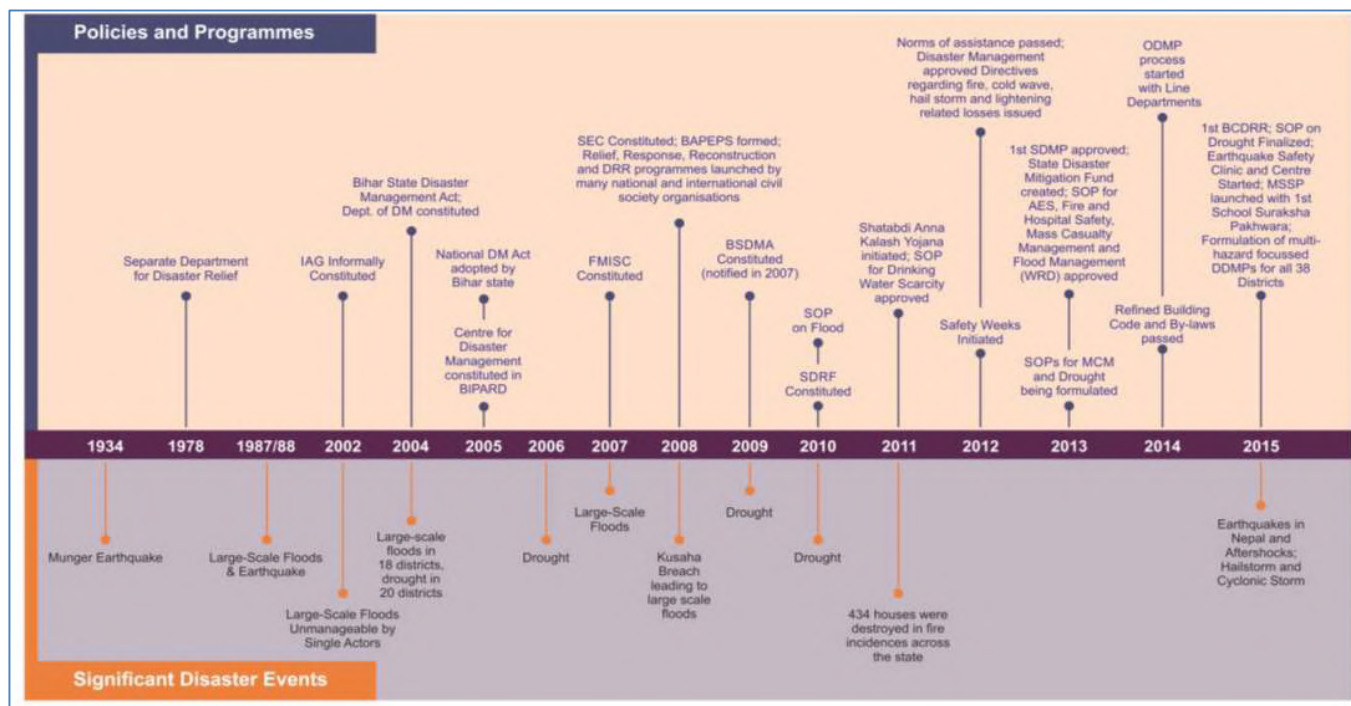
Policies and Programmes

Separate Department for Disaster Relief

IAG Informally Constituted

Bihar State Disaster Management Act; Dept. of DM constituted

National DM Act adopted by Bihar state

Centre for Disaster Management constituted in BIPARD

FMISC Constituted

SEC Constituted; BAPEPS formed; Relief, Response, Reconstruction and DRR programmes launched by many national and international civil society organisations

BSDMA Constituted (notified in 2007)

SOP on Flood

SDRF Constituted

Shatabdi Anna Kalash Yojana initiated; SOP for Drinking Water Scarcity approved

Norms of assistance passed; Disaster Management approved Directives regarding fire, cold wave, hail storm and lightening related losses issued

Safety Weeks Initiated

1st SDMP approved; State Disaster Mitigation Fund created; SOP for AES, Fire and Hospital Safety, Mass Casualty Management and Flood Management (WRD) approved

SOPs for MCM and Drought being formulated

ODMP process started with Line Departments

Refined Building Code and By-laws passed

1st BCDRR; SOP on Drought Finalized; Earthquake Safety Clinic and Centre Started; MSSP launched with 1st School Suraksha Pakhwara; Formulation of multi-hazard focussed DDMPs for all 38 Districts

1934 1978 1987/88 2002 2004 2005 2006 2007 2008 2009 2010 2011 2012 2013 2014 2015

Munger Earthquake

Large-Scale Floods & Earthquake

Large-Scale Floods Unmanageable by Single Actors

Large-scale floods in 18 districts, drought in 20 districts

Drought

Large-Scale Floods

Kusaha Breach leading to large scale floods

Drought

Drought

434 houses were destroyed in fire incidences across the state

Earthquakes in Nepal and Aftershocks; Hailstorm and Cyclonic Storm

Significant Disaster Events